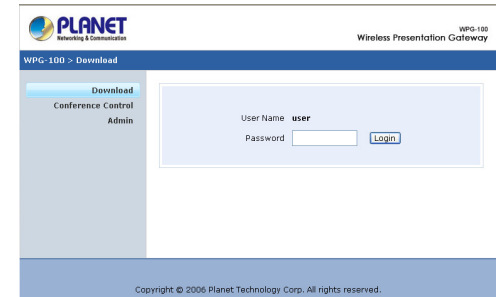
PLANET
Networking & Communication

WPG-100
Wireless Presentation Gateway

WPG-100 > Download

Download
Conference Control
Admin

User Name user
Password
Login

Copyright © 2006 Planet Technology Corp. All rights reserved.